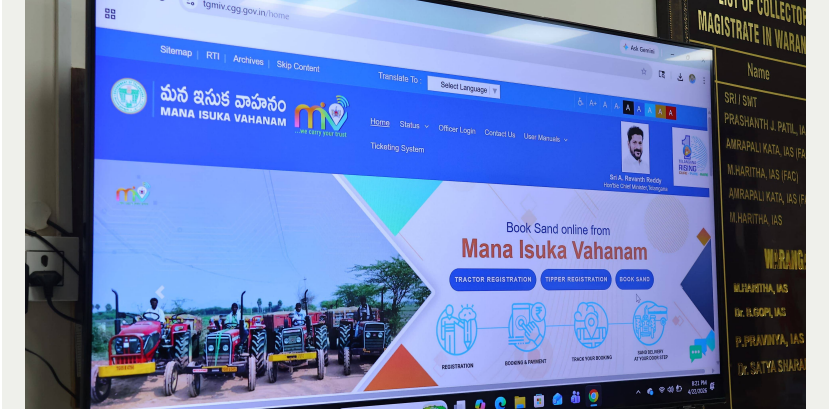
tgmiv.cgg.gov.in/home

Ask Gemini

Sitemap | RTI | Archives | Skip Content

Translate To : Select Language

A+ A A- A A A A A

మన ఇసుక వాహనం
MANA ISUKA VAHANAM

miv
we carry your trust

Home Status Officer Login Contact Us User Manuals

Ticketing System

Sri A. Revanth Reddy
Hon'ble Chief Minister, Telangana

RISING

miv

Book Sand online from
Mana Isuka Vahanam

TRACTOR REGISTRATION TIPPER REGISTRATION BOOK SAND

REGISTRATION BOOKING & PAYMENT TRACK YOUR BOOKING SAND DELIVERY AT YOUR DOOR STEP

LIST OF COLLECTOR
MAGISTRATE IN WARAN

Name

SRI / SMT
PRASHANTH J. PATIL, IA
AMRAPALI KATA, IAS (FA
M.HARITHA, IAS (FAC)
AMRAPALI KATA, IAS (F
M.HARITHA, IAS

WARANG

M.HARITHA, IAS
Dr. B.GOPI, IAS
P.PRAVINYA, IAS
Dr. SATYA SHARAD

8:31 PM
4/22/2026